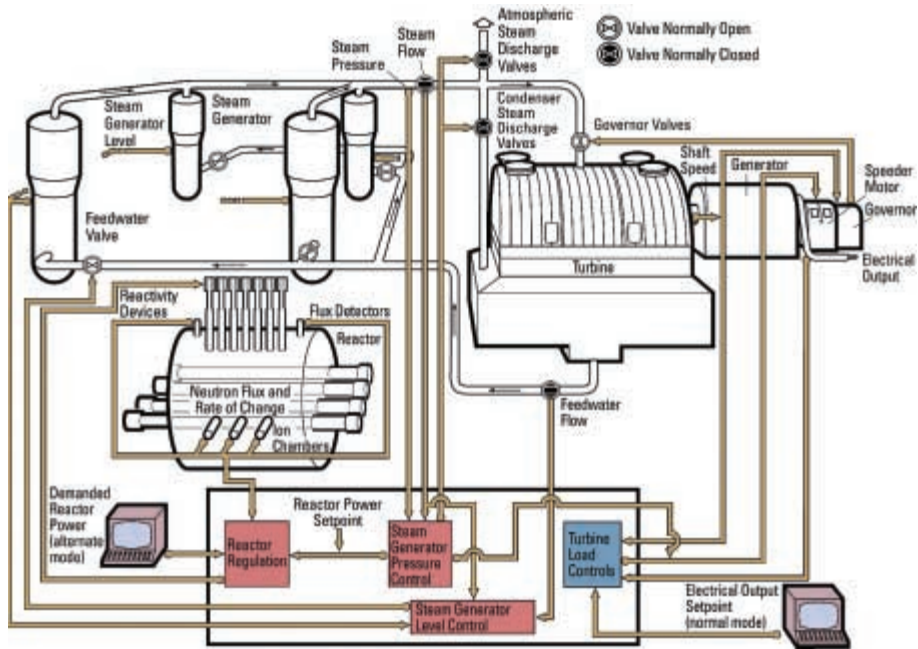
Atmospheric Steam Discharge Valves

Valve Normally Open

Valve Normally Closed

Steam Pressure

Steam Flow

Steam Generator Level

Steam Generator

Condenser Steam Discharge Valves

Governor Valves

Shaft Speed

Generator

Speeder Motor

Governor

Feedwater Valve

Turbine

Electrical Output

Reactivity Devices

Flux Detectors

Reactor

Neutron Flux and Rate of Change

Ion Chambers

Feedwater Flow

Demanded Reactor Power (alternate mode)

Reactor Power Setpoint

Reactor Regulation

Steam Generator Pressure Control

Turbine Load Controls

Steam Generator Level Control

Electrical Output Setpoint (normal mode)